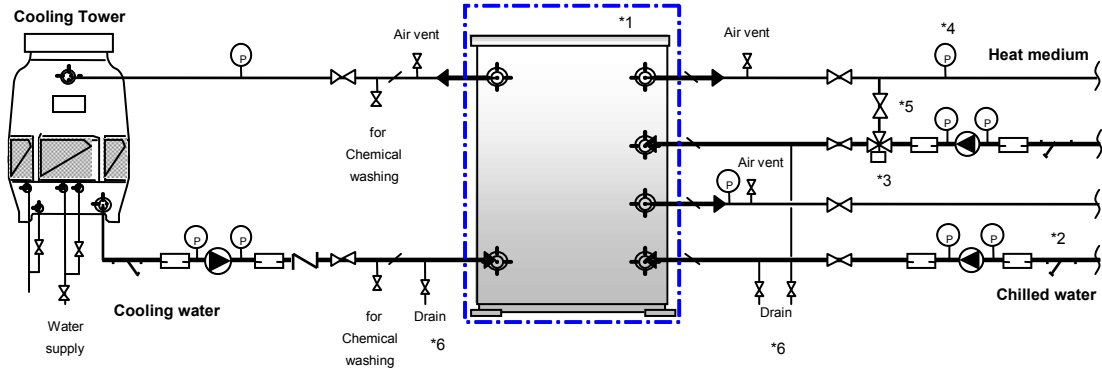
Cooling Tower

P

Air vent

*1

Air vent

*4

P

Heat medium

for Chemical washing

*5

P P

Air vent

P

*3

P P P P

*2

Water supply

Cooling water

for Chemical washing

Drain

*6

Drain

*6

Chilled water